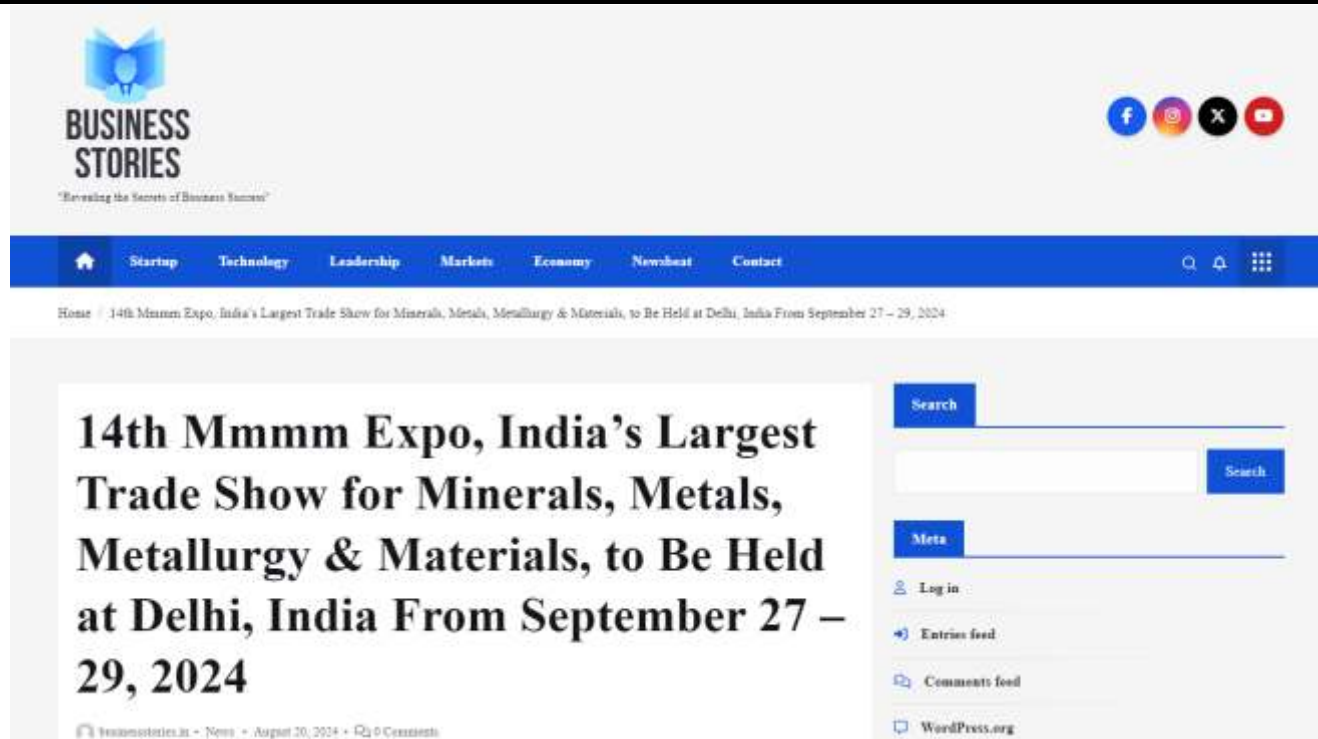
BUSINESS STORIES

"Revealing the Secrets of Business Success"

Startup Technology Leadership Markets Economy Newsbeat Contact

Home / 14th Mmmm Expo, India's Largest Trade Show for Minerals, Metals, Metallurgy & Materials, to Be Held at Delhi, India From September 27 – 29, 2024

# 14th Mmmm Expo, India's Largest Trade Show for Minerals, Metals, Metallurgy & Materials, to Be Held at Delhi, India From September 27 – 29, 2024

businessstories.in • News • August 20, 2024 • 0 Comments

Search

Search

Meta

Log in

Entries feed

Comments feed

WordPress.org